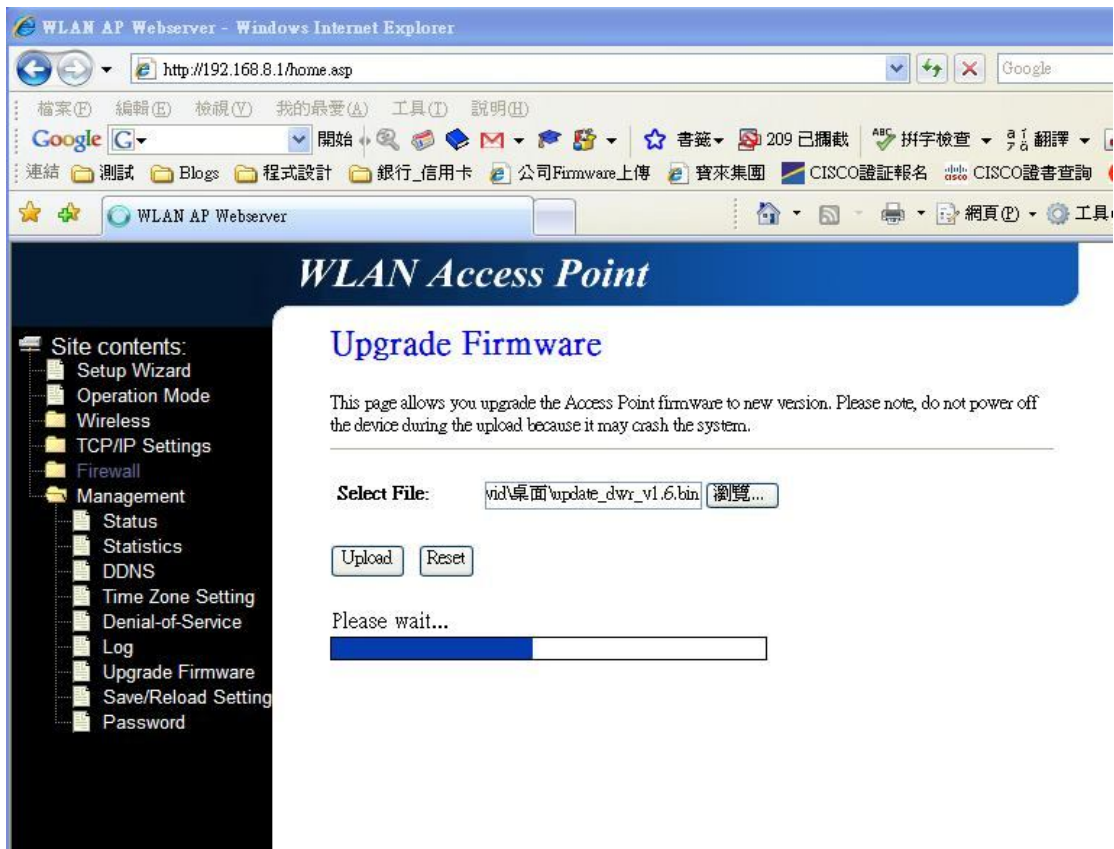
WLAN AP Webserver - Windows Internet Explorer

http://192.168.8.1/home.asp

Google

檔案(F) 編輯(E) 檢視(V) 我的最愛(A) 工具(T) 說明(H)

Google 開始 書籤 209 已攔截 拼字檢查 翻譯

連結 測試 Blogs 程式設計 銀行_信用卡 公司Firmware上傳 寶來集團 CISCO證証報名 CISCO證書查詢

WLAN AP Webserver

網頁(P) 工具

WLAN Access Point

Site contents:
Setup Wizard
Operation Mode
Wireless
TCP/IP Settings
Firewall
Management
Status
Statistics
DDNS
Time Zone Setting
Denial-of-Service
Log
Upgrade Firmware
Save/Reload Setting
Password

Upgrade Firmware

This page allows you upgrade the Access Point firmware to new version. Please note, do not power off the device during the upload because it may crash the system.

Select File: vid\桌面\update_dwr_v1.6.bin 瀏覽...

Upload Reset

Please wait...